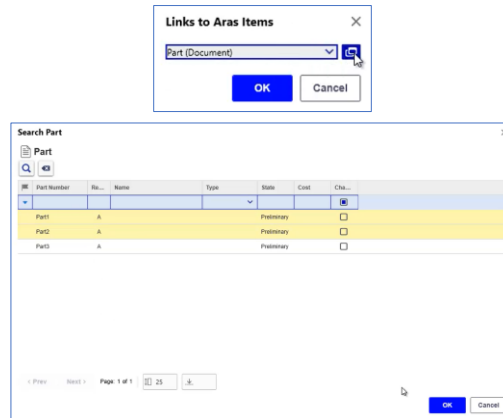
Links to Aras Items

Part (Document)

OK Cancel

Search Part

Part

| Part Number | Re... | Name | Type | State | Cost | Cha... |
|---|---|---|---|---|---|---|
| Part1 | A | | | Preliminary | | |
| Part2 | A | | | Preliminary | | |
| Part3 | A | | | Preliminary | | |

< Prev Next > Page 1 of 1 25

OK Cancel